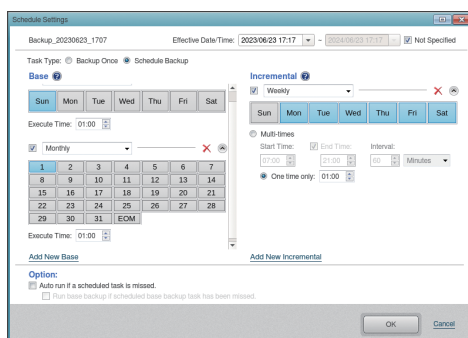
Schedule Settings

Backup_20230623_1707

Effective Date/Time: 2023/06/23 17:17 – 2024/06/23 17:17 Not Specified

Task Type: Backup Once Schedule Backup

Base

| Sun | Mon | Tue | Wed | Thu | Fri | Sat |
|---|---|---|---|---|---|---|

Execute Time: 01:00

Monthly

| 1 | 2 | 3 | 4 | 5 | 6 | 7 |
|---|---|---|---|---|---|---|
| 8 | 9 | 10 | 11 | 12 | 13 | 14 |
| 15 | 16 | 17 | 18 | 19 | 20 | 21 |
| 22 | 23 | 24 | 25 | 26 | 27 | 28 |
| 29 | 30 | 31 | EOM | | | |

Execute Time: 01:00

Add New Base

Incremental

Weekly

| Sun | Mon | Tue | Wed | Thu | Fri | Sat |
|---|---|---|---|---|---|---|

Multi-times

Start Time: 07:00 End Time: 21:00 Interval: 60 Minutes

One time only: 01:00

Add New Incremental

Option:

Auto run if a scheduled task is missed.

Run base backup if scheduled base backup task has been missed.

OK Cancel